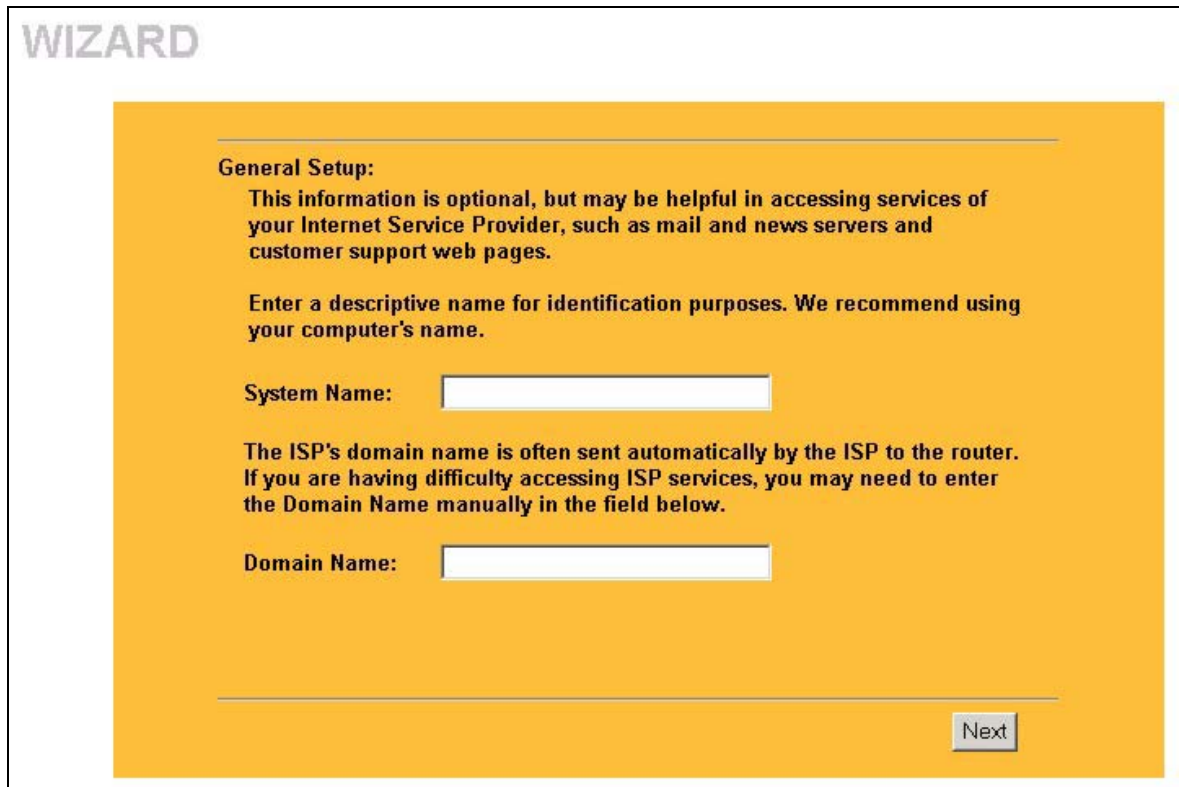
WIZARD

General Setup:

This information is optional, but may be helpful in accessing services of your Internet Service Provider, such as mail and news servers and customer support web pages.

Enter a descriptive name for identification purposes. We recommend using your computer's name.

System Name:

The ISP's domain name is often sent automatically by the ISP to the router. If you are having difficulty accessing ISP services, you may need to enter the Domain Name manually in the field below.

Domain Name:

Next